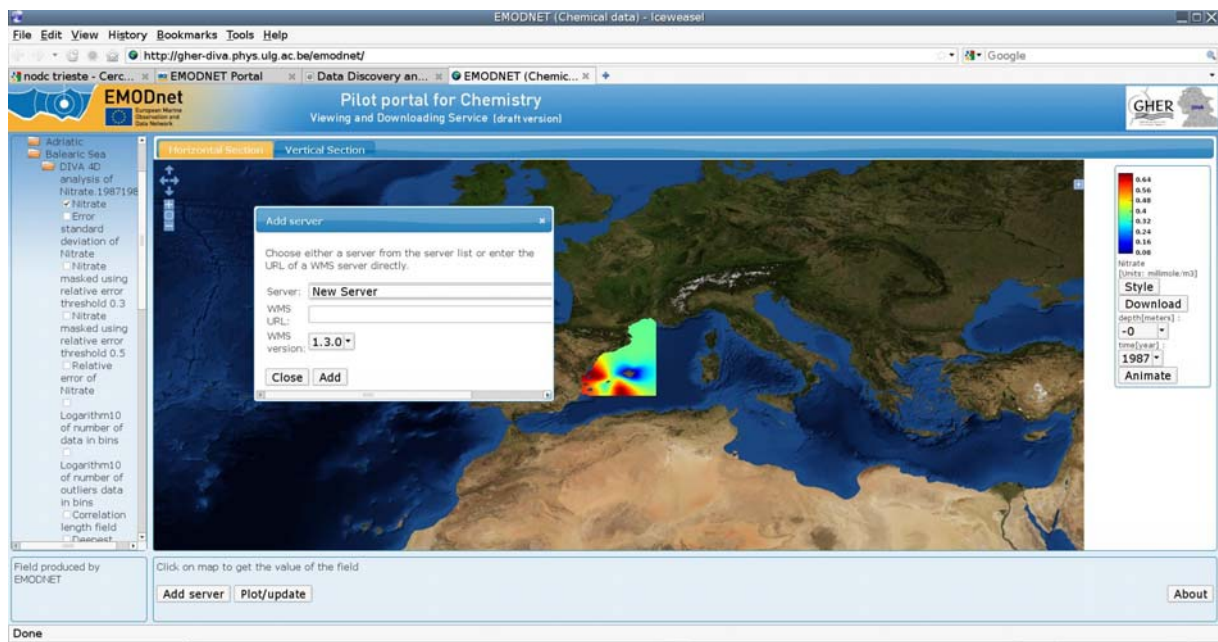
EMODNET (Chemical data) - Iceweasel

File Edit View History Bookmarks Tools Help

http://gher-diva.phys.ulg.ac.be/emodnet/

Google

nodc trieste - Cerc... EMODNET Portal Data Discovery an... EMODNET (Chemic...

EMODnet
European Marine Observation and Data Network

Pilot portal for Chemistry
Viewing and Downloading Service (draft version)

GHER

Adriatic
Balearic Sea
DIVA 4D analysis of Nitrate.1987198
Nitrate
Error standard deviation of Nitrate
Nitrate masked using relative error threshold 0.3
Nitrate masked using relative error threshold 0.5
Relative error of Nitrate
Logarithm10 of number of data in bins
Logarithm10 of number of outliers data in bins
Correlation length field
Deepest

Horizontal Section Vertical Section

Add server

Choose either a server from the server list or enter the URL of a WMS server directly.

Server: New Server
WMS URL:
WMS version: 1.3.0

Close Add

0.64
0.56
0.48
0.4
0.32
0.24
0.16
0.08
Nitrate
[Units: millimole/m3]
Style
Download
depth[meters] :
-0
time[year] :
1987
Animate

Field produced by EMODNET

Click on map to get the value of the field

Add server Plot/update

About

Done